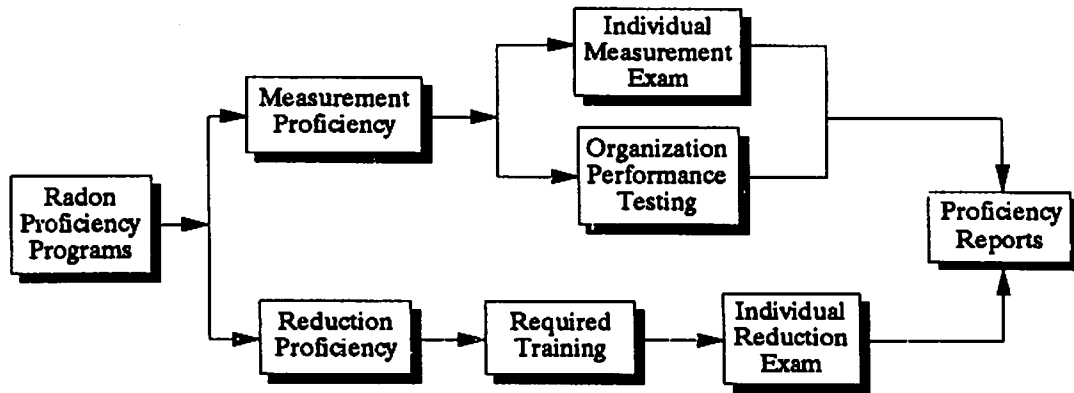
Radon Proficiency Programs

Measurement Proficiency

Individual Measurement Exam

Organization Performance Testing

Reduction Proficiency

Required Training

Individual Reduction Exam

Proficiency Reports